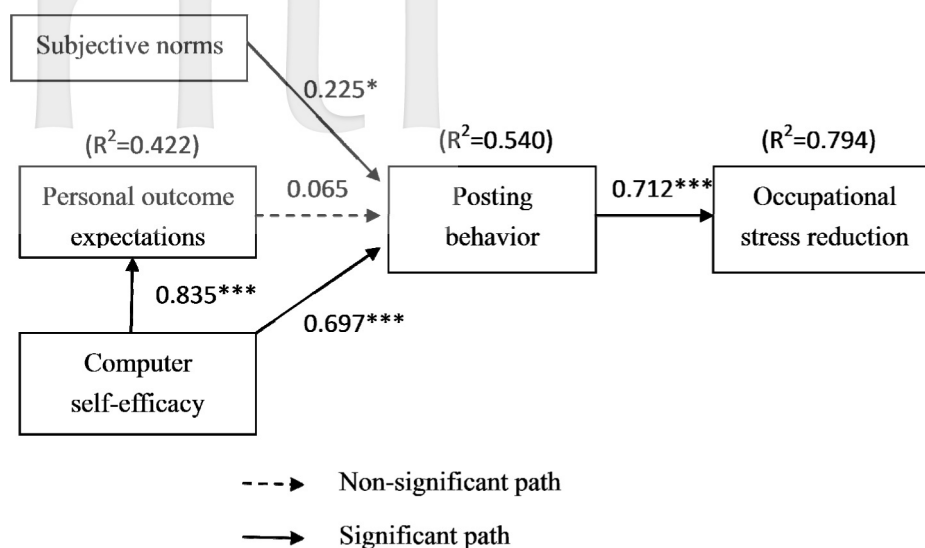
Subjective norms

0.225*

($R^2$=0.422)

Personal outcome expectations

0.065

($R^2$=0.540)

Posting behavior

0.712***

($R^2$=0.794)

Occupational stress reduction

0.835***

0.697***

Computer self-efficacy

Non-significant path

Significant path